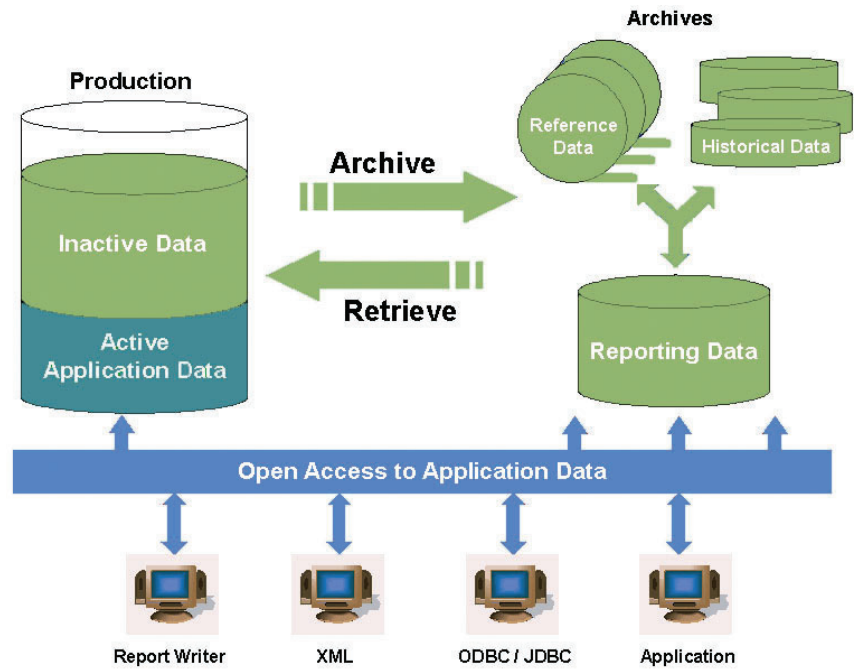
Archives

Production

Reference Data

Historical Data

Archive

Inactive Data

Retrieve

Active Application Data

Reporting Data

Open Access to Application Data

Report Writer

XML

ODBC / JDBC

Application